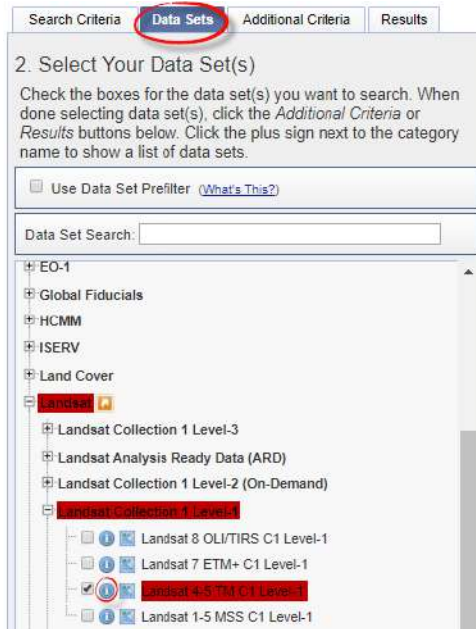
Search Criteria Data Sets Additional Criteria Results

2. Select Your Data Set(s)

Check the boxes for the data set(s) you want to search. When done selecting data set(s), click the *Additional Criteria* or *Results* buttons below. Click the plus sign next to the category name to show a list of data sets.

Use Data Set Prefilter (What's This?)

Data Set Search:

EO-1
Global Fiducials
HCMM
ISERV
Land Cover
Landsat
Landsat Collection 1 Level-3
Landsat Analysis Ready Data (ARD)
Landsat Collection 1 Level-2 (On-Demand)
Landsat Collection 1 Level-1
Landsat 8 OLI/TIRS C1 Level-1
Landsat 7 ETM+ C1 Level-1
Landsat 4-5 TM C1 Level-1
Landsat 1-5 MSS C1 Level-1